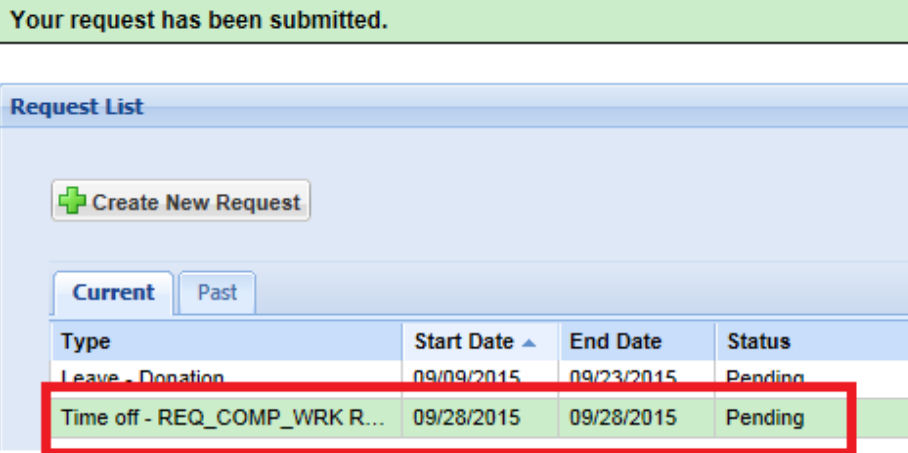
Your request has been submitted.

Request List

Create New Request

Current Past

| Type | Start Date | End Date | Status |
|---|---|---|---|
| Leave - Donation | 09/09/2015 | 09/23/2015 | Pending |
| Time off - REQ_COMP_WRK R... | 09/28/2015 | 09/28/2015 | Pending |